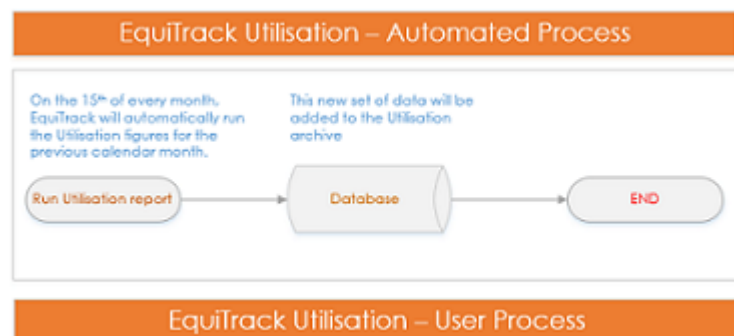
EquiTrack Utilisation – Automated Process

On the 15th of every month, EquiTrack will automatically run the Utilisation figures for the previous calendar month.

This new set of data will be added to the Utilisation archive

Run Utilisation report

Database

END

EquiTrack Utilisation – User Process